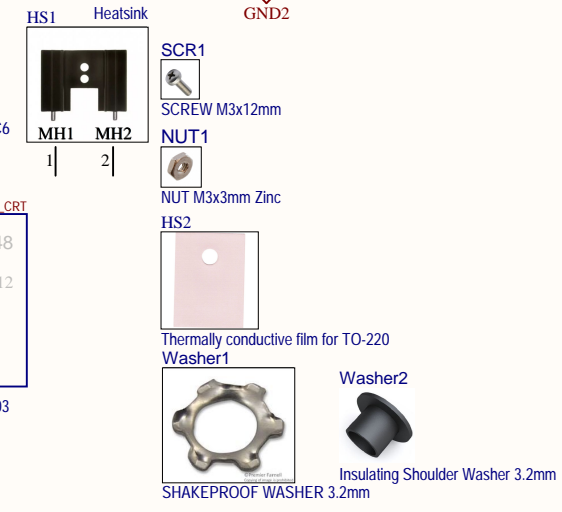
HS1 Heatsink

GND2

MH1 MH2

1 2

C6

_CRT

38

12

03

SCR1

SCREW M3x12mm

NUT1

NUT M3x3mm Zinc

HS2

Thermally conductive film for TO-220

Washer1

Washer2

Insulating Shoulder Washer 3.2mm

SHAKEPROOF WASHER 3.2mm